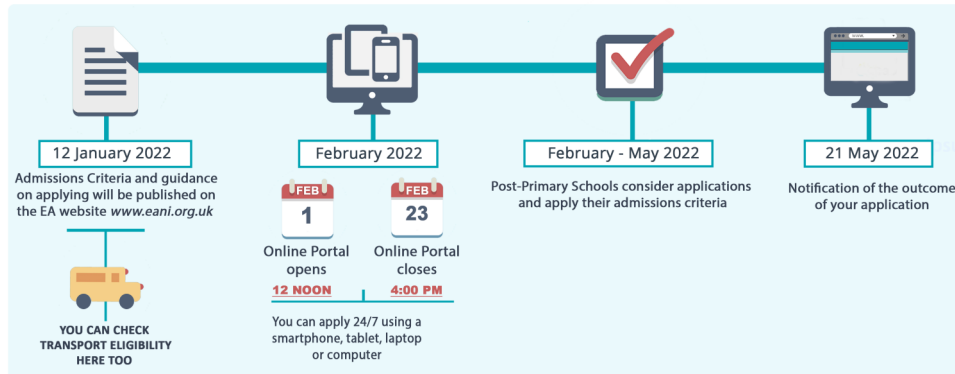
12 January 2022

Admissions Criteria and guidance on applying will be published on the EA website *www.eani.org.uk*

YOU CAN CHECK TRANSPORT ELIGIBILITY HERE TOO

February 2022

FEB 1

Online Portal opens

12 NOON

FEB 23

Online Portal closes

4:00 PM

You can apply 24/7 using a smartphone, tablet, laptop or computer

February - May 2022

Post-Primary Schools consider applications and apply their admissions criteria

21 May 2022

Notification of the outcome of your application